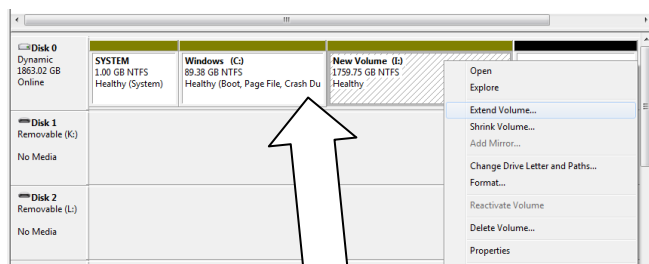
Disk 0
Dynamic
1863.02 GB
Online

SYSTEM
1.00 GB NTFS
Healthy (System)

Windows (C:)
89.38 GB NTFS
Healthy (Boot, Page File, Crash Du

New Volume (I:)
1759.75 GB NTFS
Healthy

Disk 1
Removable (K:)

No Media

Disk 2
Removable (L:)

No Media

Open
Explore
Extend Volume...
Shrink Volume...
Add Mirror...
Change Drive Letter and Paths...
Format...
Reactivate Volume
Delete Volume...
Properties